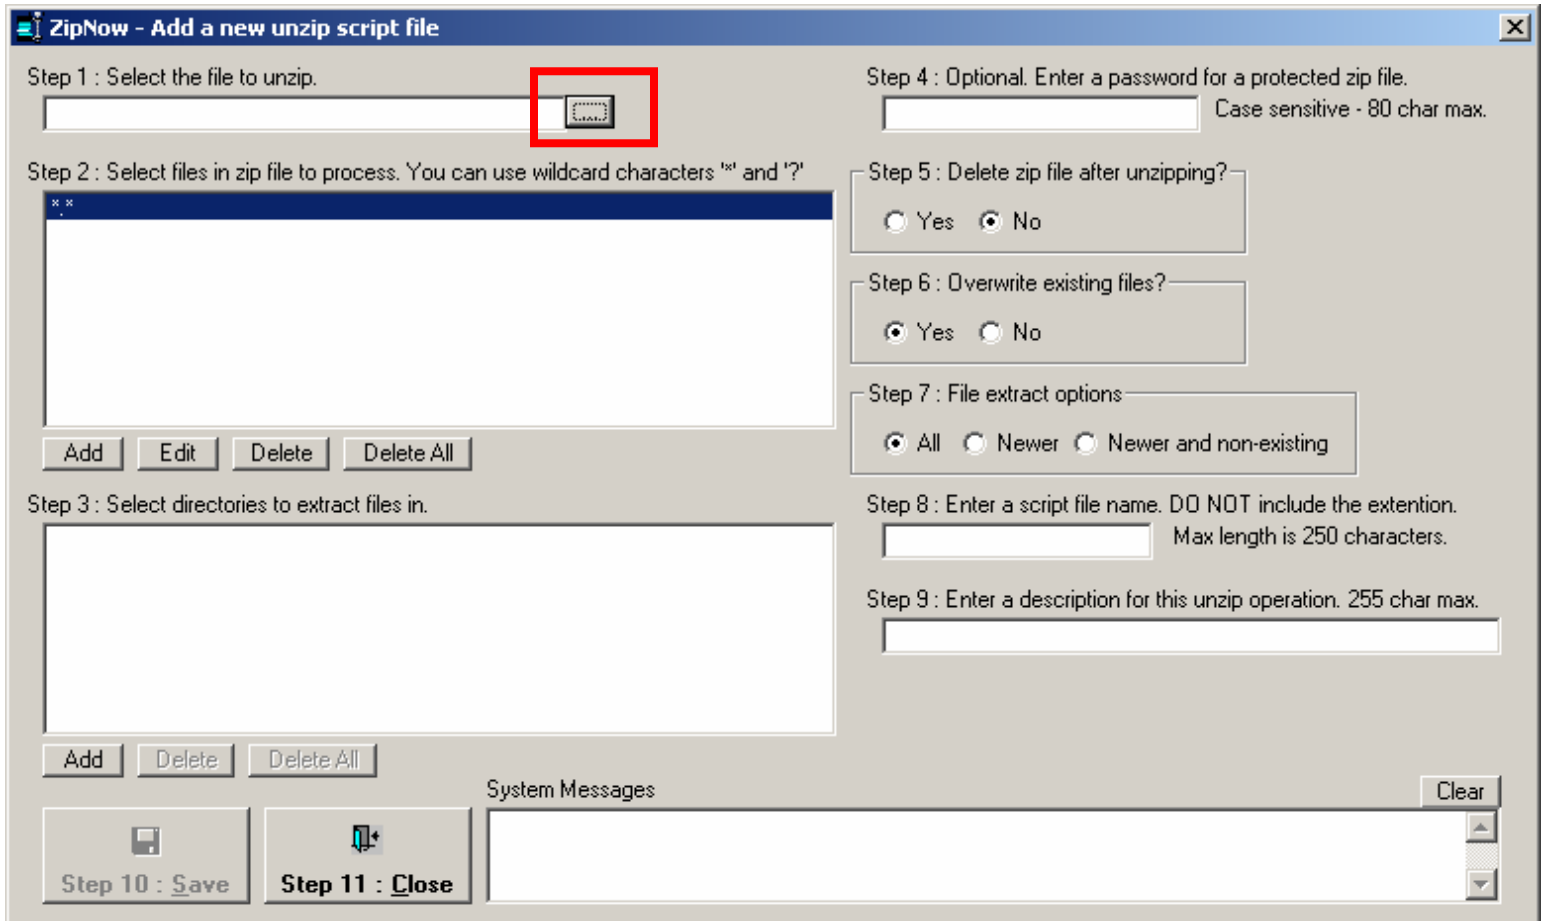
ZipNow - Add a new unzip script file

Step 1 : Select the file to unzip.

Step 2 : Select files in zip file to process. You can use wildcard characters '*' and '?'

*.*

Add Edit Delete Delete All

Step 3 : Select directories to extract files in.

Add Delete Delete All

Step 4 : Optional. Enter a password for a protected zip file. Case sensitive - 80 char max.

Step 5 : Delete zip file after unzipping?
Yes No

Step 6 : Overwrite existing files?
Yes No

Step 7 : File extract options
All Newer Newer and non-existing

Step 8 : Enter a script file name. DO NOT include the extention. Max length is 250 characters.

Step 9 : Enter a description for this unzip operation. 255 char max.

System Messages

Clear

Step 10 : Save

Step 11 : Close